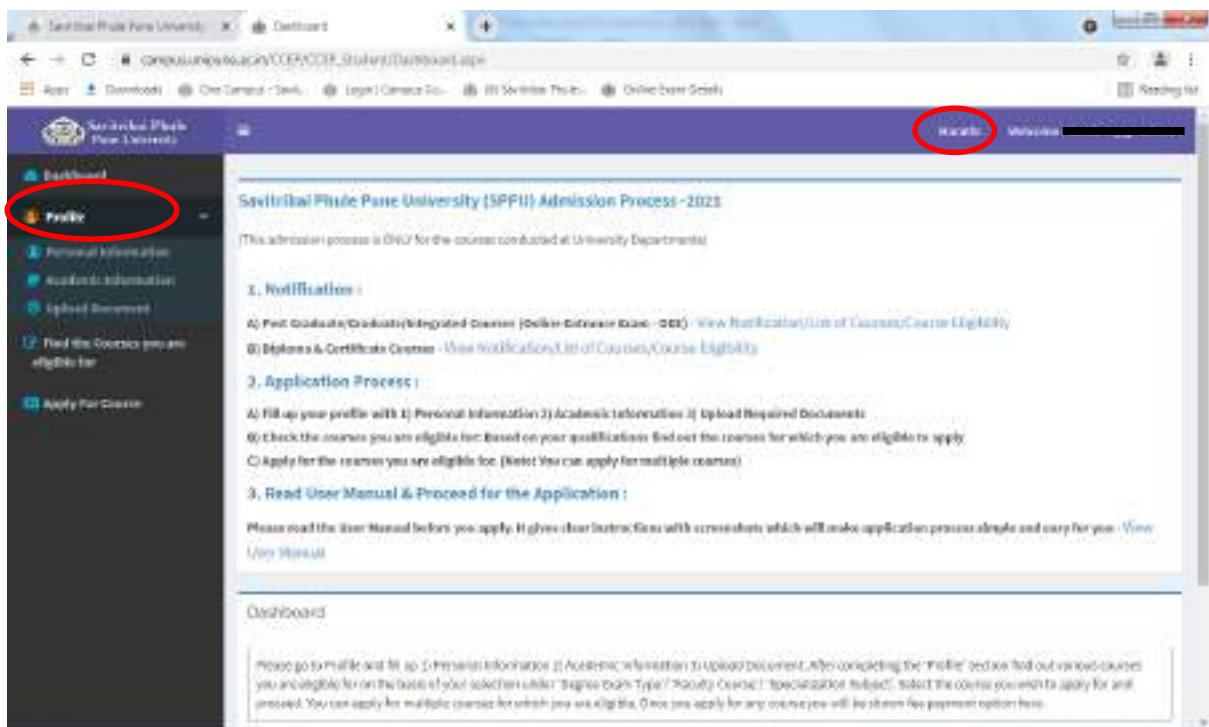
Savitribai Phule Pune University × Dashboard × +

campus.unipune.ac.in/CCEP/CCEP_Student/Dashboard.aspx

Apps Downloads One Campus - Savit... Login | Campus Co... SB Savitribai Phule... Online Exam Details Reading list

Savitribai Phule Pune University

Marathi Welcome

Dashboard

Profile

Personal Information

Academic Information

Upload Document

Find the Courses you are eligible for

Apply For Course

Savitribai Phule Pune University (SPPU) Admission Process -2021

(This admission process is ONLY for the courses conducted at University Departments)

1. Notification :

A) Post Graduate/Graduate/Integrated Courses (Online Entrance Exam - OEE) - View Notification/List of Courses/Course Eligibility

B) Diploma & Certificate Courses - View Notification/List of Courses/Course Eligibility

2. Application Process :

A) Fill up your profile with 1) Personal Information 2) Academic Information 3) Upload Required Documents

B) Check the courses you are eligible for: Based on your qualifications find out the courses for which you are eligible to apply

C) Apply for the courses you are eligible for. (Note: You can apply for multiple courses)

3. Read User Manual & Proceed for the Application :

Please read the User Manual before you apply. It gives clear Instructions with screenshots which will make application process simple and easy for you - View User Manual

Dashboard

Please go to Profile and fill up 1) Personal Information 2) Academic Information 3) Upload Document. After completing the "Profile" section find out various courses you are eligible for on the basis of your selection under "Degree Exam Type" / "Faculty Course" / "Specialization Subject". Select the course you wish to apply for and proceed. You can apply for multiple courses for which you are eligible. Once you apply for any course you will be shown fee payment option here.